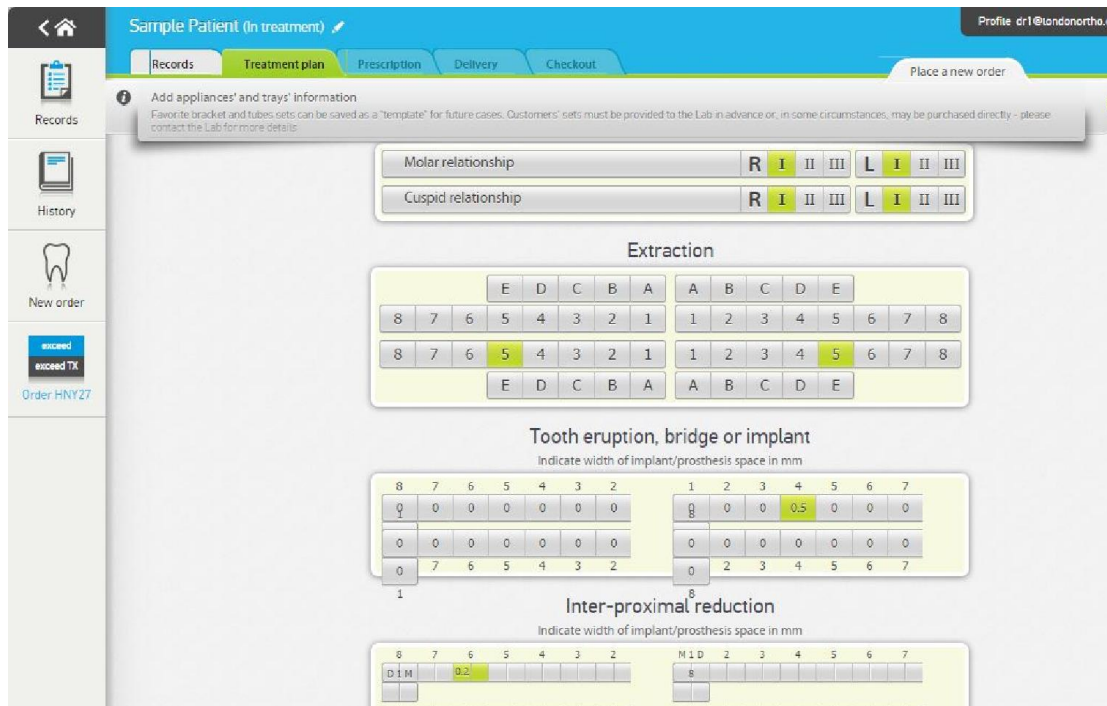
Sample Patient (In treatment)

Profile dr1@londonortho.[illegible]

Records | Treatment plan | Prescription | Delivery | Checkout

Place a new order

Records

History

New order

exceed
exceed TX
Order HNY27

Add appliances' and trays' information
Favorite bracket and tubes sets can be saved as a "template" for future cases. Customers' sets must be provided to the Lab in advance or, in some circumstances, may be purchased directly - please contact the Lab for more details

Molar relationship R I II III L I II III
Cuspid relationship R I II III L I II III

Extraction

| | | | E | D | C | B | A | A | B | C | D | E | | | |
|---|---|---|---|---|---|---|---|---|---|---|---|---|---|---|---|
| 8 | 7 | 6 | 5 | 4 | 3 | 2 | 1 | 1 | 2 | 3 | 4 | 5 | 6 | 7 | 8 |
| 8 | 7 | 6 | 5 | 4 | 3 | 2 | 1 | 1 | 2 | 3 | 4 | 5 | 6 | 7 | 8 |
| | | | E | D | C | B | A | A | B | C | D | E | | | |

Tooth eruption, bridge or implant
Indicate width of implant/prosthesis space in mm

| 8 | 7 | 6 | 5 | 4 | 3 | 2 | 1 | 2 | 3 | 4 | 5 | 6 | 7 |
|---|---|---|---|---|---|---|---|---|---|---|---|---|---|
| 0 | 0 | 0 | 0 | 0 | 0 | 0 | 0 | 0 | 0 | 0.5 | 0 | 0 | 0 |
| 0 | 0 | 0 | 0 | 0 | 0 | 0 | 0 | 0 | 0 | 0 | 0 | 0 | 0 |
| 0 | 7 | 6 | 5 | 4 | 3 | 2 | 0 | 2 | 3 | 4 | 5 | 6 | 7 |

1 8

Inter-proximal reduction
Indicate width of implant/prosthesis space in mm

8 7 6 5 4 3 2 M 1 D 2 3 4 5 6 7
D 1 M 0.2 8